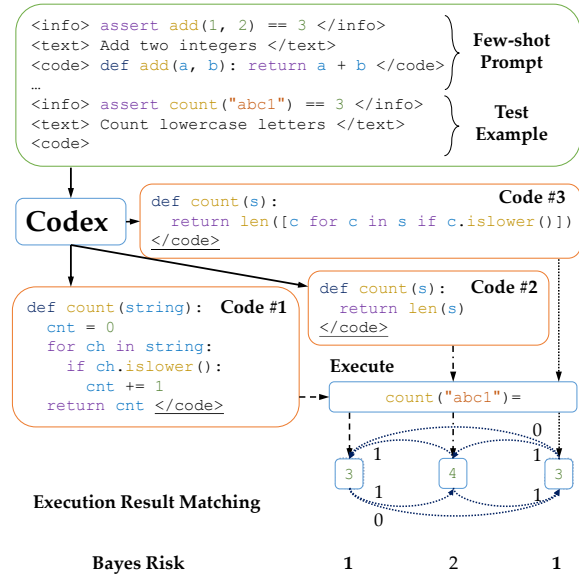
<info> assert add(1, 2) == 3 </info>
<text> Add two integers </text>
<code> def add(a, b): return a + b </code>
…
<info> assert count("abc1") == 3 </info>
<text> Count lowercase letters </text>
<code>

Few-shot Prompt

Test Example

Codex

Code #3
def count(s):
  return len([c for c in s if c.islower()])
</code>

Code #2
def count(s):
  return len(s)
</code>

Code #1
def count(string):
  cnt = 0
  for ch in string:
    if ch.islower():
      cnt += 1
  return cnt </code>

Execute
count("abc1")=

3
4
3
1
1
1
1
0
0

Execution Result Matching

Bayes Risk 1 2 1